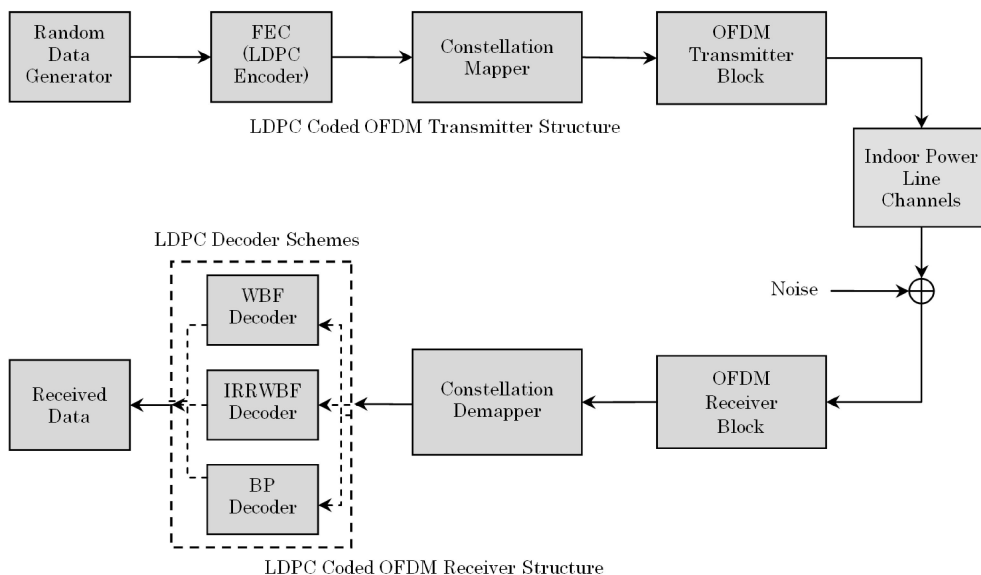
Random Data Generator

FEC (LDPC Encoder)

Constellation Mapper

OFDM Transmitter Block

LDPC Coded OFDM Transmitter Structure

Indoor Power Line Channels

Noise

LDPC Decoder Schemes

WBF Decoder

IRRWBF Decoder

BP Decoder

Received Data

Constellation Demapper

OFDM Receiver Block

LDPC Coded OFDM Receiver Structure